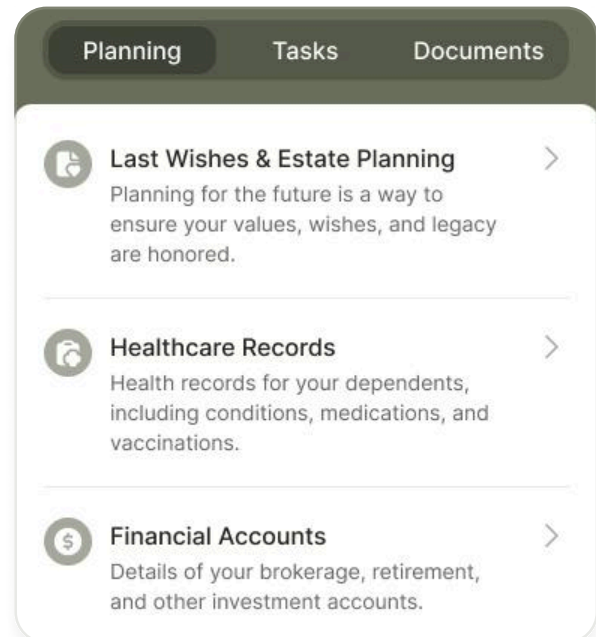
Planning Tasks Documents

Last Wishes & Estate Planning
Planning for the future is a way to ensure your values, wishes, and legacy are honored.

Healthcare Records
Health records for your dependents, including conditions, medications, and vaccinations.

Financial Accounts
Details of your brokerage, retirement, and other investment accounts.